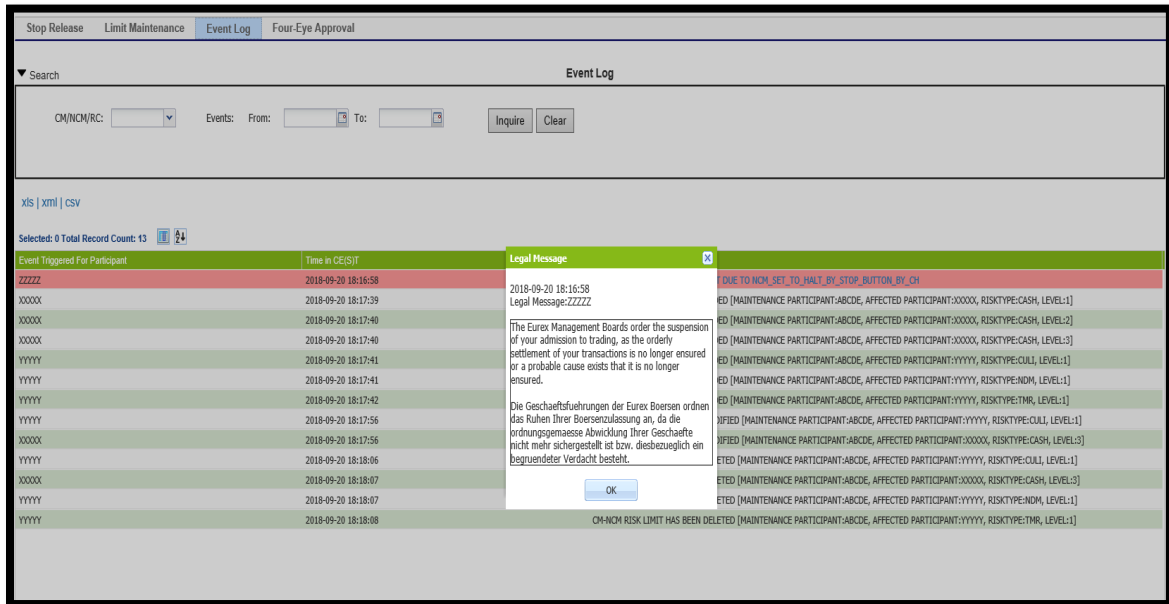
Stop Release | Limit Maintenance | Event Log | Four-Eye Approval

▼ Search

Event Log

CM/NCM/RC: Events: From: To: Inquire Clear

xls | xml | csv

Selected: 0 Total Record Count: 13

| Event Triggered For Participant | Time in CE(S)T | |
|---|---|---|
| ZZZZZ | 2018-09-20 18:16:58 | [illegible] DUE TO NCM_SET_TO_HALT_BY_STOP_BUTTON_BY_CH |
| XXXXX | 2018-09-20 18:17:39 | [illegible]ED [MAINTENANCE PARTICIPANT:ABCDE, AFFECTED PARTICIPANT:XXXXX, RISKTYPE:CASH, LEVEL:1] |
| XXXXX | 2018-09-20 18:17:40 | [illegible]ED [MAINTENANCE PARTICIPANT:ABCDE, AFFECTED PARTICIPANT:XXXXX, RISKTYPE:CASH, LEVEL:2] |
| XXXXX | 2018-09-20 18:17:40 | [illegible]ED [MAINTENANCE PARTICIPANT:ABCDE, AFFECTED PARTICIPANT:XXXXX, RISKTYPE:CASH, LEVEL:3] |
| YYYYY | 2018-09-20 18:17:41 | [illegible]ED [MAINTENANCE PARTICIPANT:ABCDE, AFFECTED PARTICIPANT:YYYYY, RISKTYPE:CULI, LEVEL:1] |
| YYYYY | 2018-09-20 18:17:41 | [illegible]ED [MAINTENANCE PARTICIPANT:ABCDE, AFFECTED PARTICIPANT:YYYYY, RISKTYPE:NDM, LEVEL:1] |
| YYYYY | 2018-09-20 18:17:42 | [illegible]ED [MAINTENANCE PARTICIPANT:ABCDE, AFFECTED PARTICIPANT:YYYYY, RISKTYPE:TMR, LEVEL:1] |
| YYYYY | 2018-09-20 18:17:56 | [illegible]DIFIED [MAINTENANCE PARTICIPANT:ABCDE, AFFECTED PARTICIPANT:YYYYY, RISKTYPE:CULI, LEVEL:1] |
| XXXXX | 2018-09-20 18:17:56 | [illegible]DIFIED [MAINTENANCE PARTICIPANT:ABCDE, AFFECTED PARTICIPANT:XXXXX, RISKTYPE:CASH, LEVEL:3] |
| YYYYY | 2018-09-20 18:18:06 | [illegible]ETED [MAINTENANCE PARTICIPANT:ABCDE, AFFECTED PARTICIPANT:YYYYY, RISKTYPE:CULI, LEVEL:1] |
| XXXXX | 2018-09-20 18:18:07 | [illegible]ETED [MAINTENANCE PARTICIPANT:ABCDE, AFFECTED PARTICIPANT:XXXXX, RISKTYPE:CASH, LEVEL:3] |
| YYYYY | 2018-09-20 18:18:07 | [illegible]ETED [MAINTENANCE PARTICIPANT:ABCDE, AFFECTED PARTICIPANT:YYYYY, RISKTYPE:NDM, LEVEL:1] |
| YYYYY | 2018-09-20 18:18:08 | CM-NCM RISK LIMIT HAS BEEN DELETED [MAINTENANCE PARTICIPANT:ABCDE, AFFECTED PARTICIPANT:YYYYY, RISKTYPE:TMR, LEVEL:1] |

Legal Message

2018-09-20 18:16:58
Legal Message:ZZZZZ

The Eurex Management Boards order the suspension of your admission to trading, as the orderly settlement of your transactions is no longer ensured or a probable cause exists that it is no longer ensured.

Die Geschaeftsfuehrungen der Eurex Boersen ordnen das Ruhen Ihrer Boersenzulassung an, da die ordnungsgemaesse Abwicklung Ihrer Geschaefte nicht mehr sichergestellt ist bzw. diesbezueglich ein begruendeter Verdacht besteht.

OK